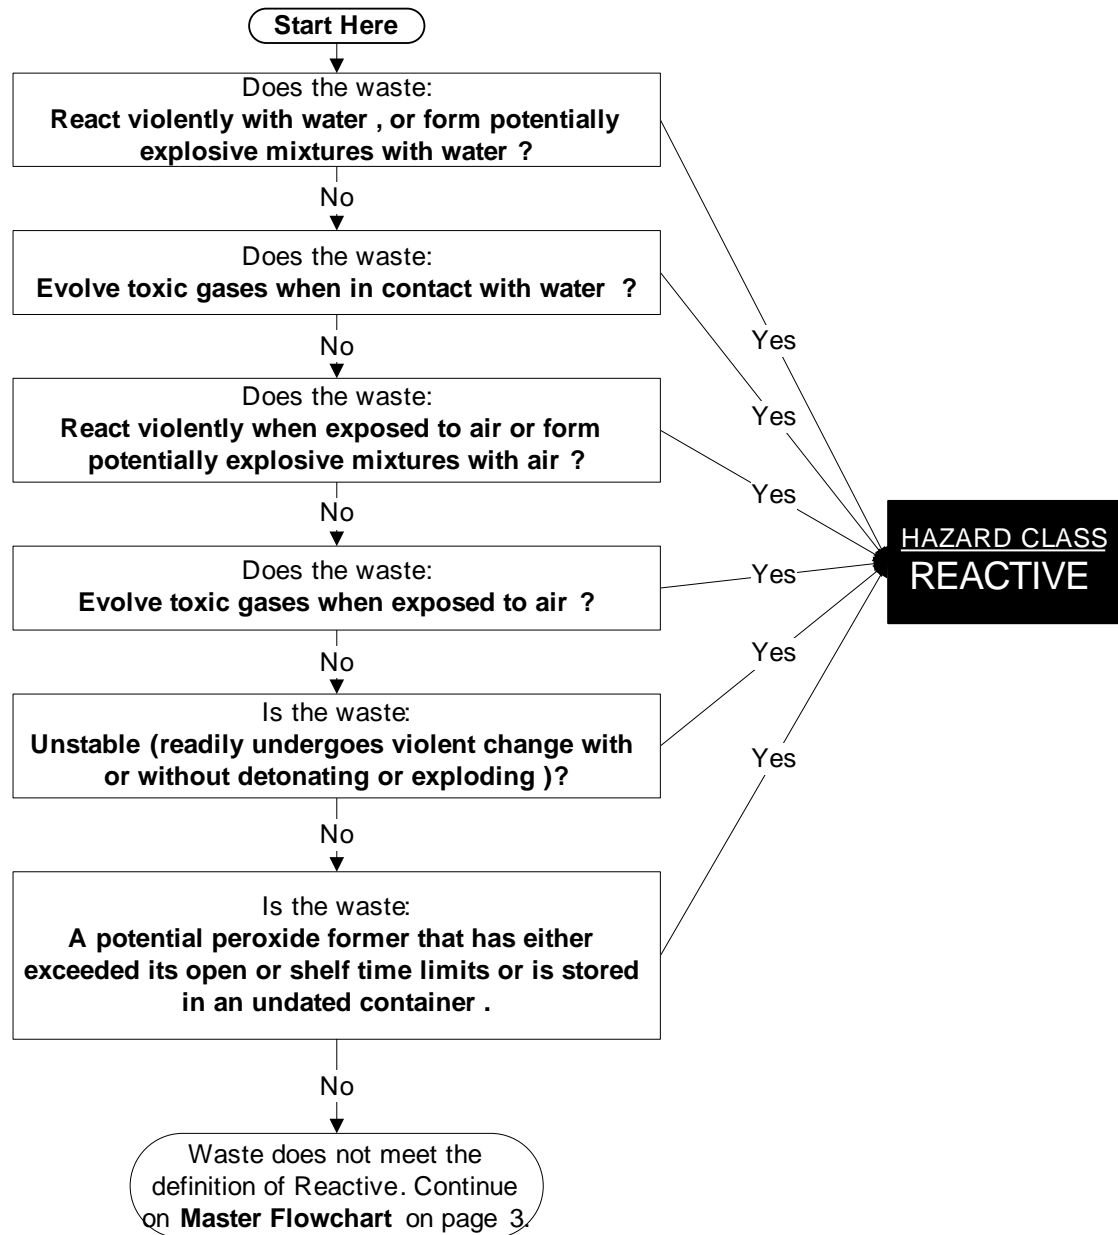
Start Here

Does the waste:
React violently with water , or form potentially explosive mixtures with water ?

No

Does the waste:
Evolve toxic gases when in contact with water ?

No

Does the waste:
React violently when exposed to air or form potentially explosive mixtures with air ?

No

Does the waste:
Evolve toxic gases when exposed to air ?

No

Is the waste:
Unstable (readily undergoes violent change with or without detonating or exploding )?

No

Is the waste:
A potential peroxide former that has either exceeded its open or shelf time limits or is stored in an undated container .

No

Waste does not meet the definition of Reactive. Continue on Master Flowchart on page 3.

Yes
Yes
Yes
Yes
Yes
Yes

HAZARD CLASS
REACTIVE